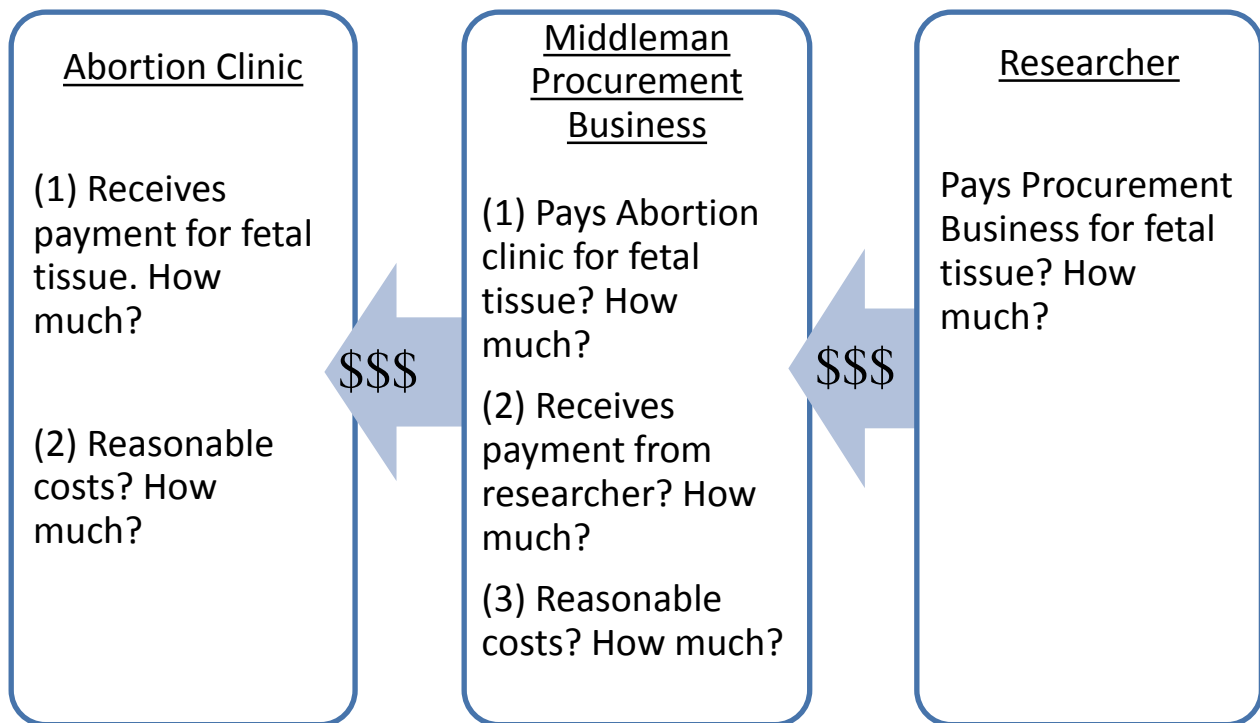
Abortion Clinic

(1) Receives payment for fetal tissue. How much?

(2) Reasonable costs? How much?

$$$

Middleman Procurement Business

(1) Pays Abortion clinic for fetal tissue? How much?

(2) Receives payment from researcher? How much?

(3) Reasonable costs? How much?

$$$

Researcher

Pays Procurement Business for fetal tissue? How much?